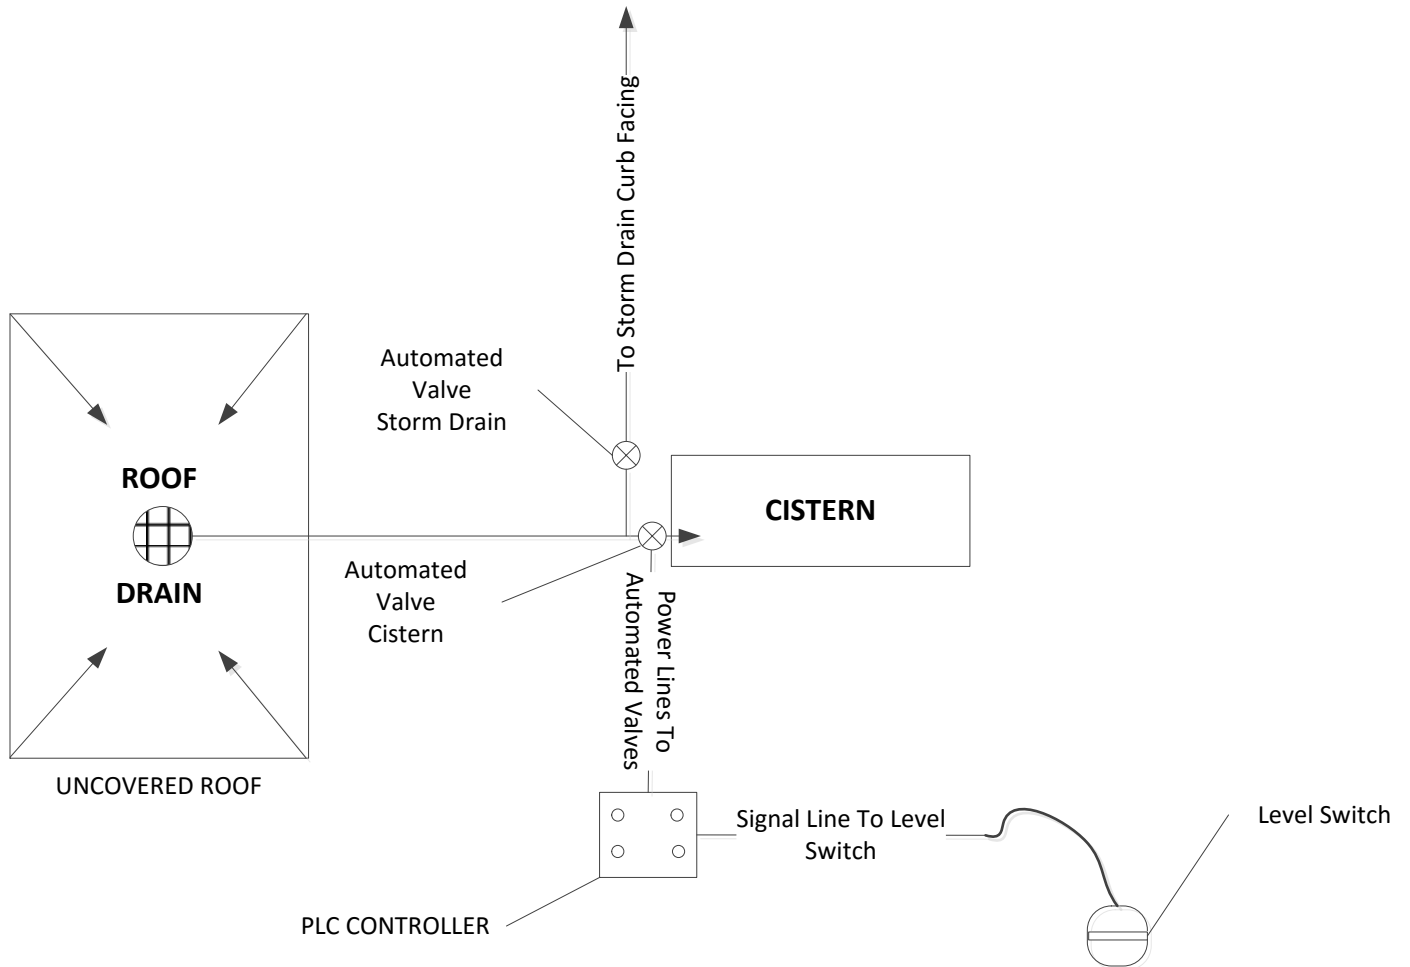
To Storm Drain Curb Facing

Automated Valve Storm Drain

ROOF

DRAIN

CISTERN

Automated Valve Cistern

Power Lines To Automated Valves

UNCOVERED ROOF

Signal Line To Level Switch

Level Switch

PLC CONTROLLER